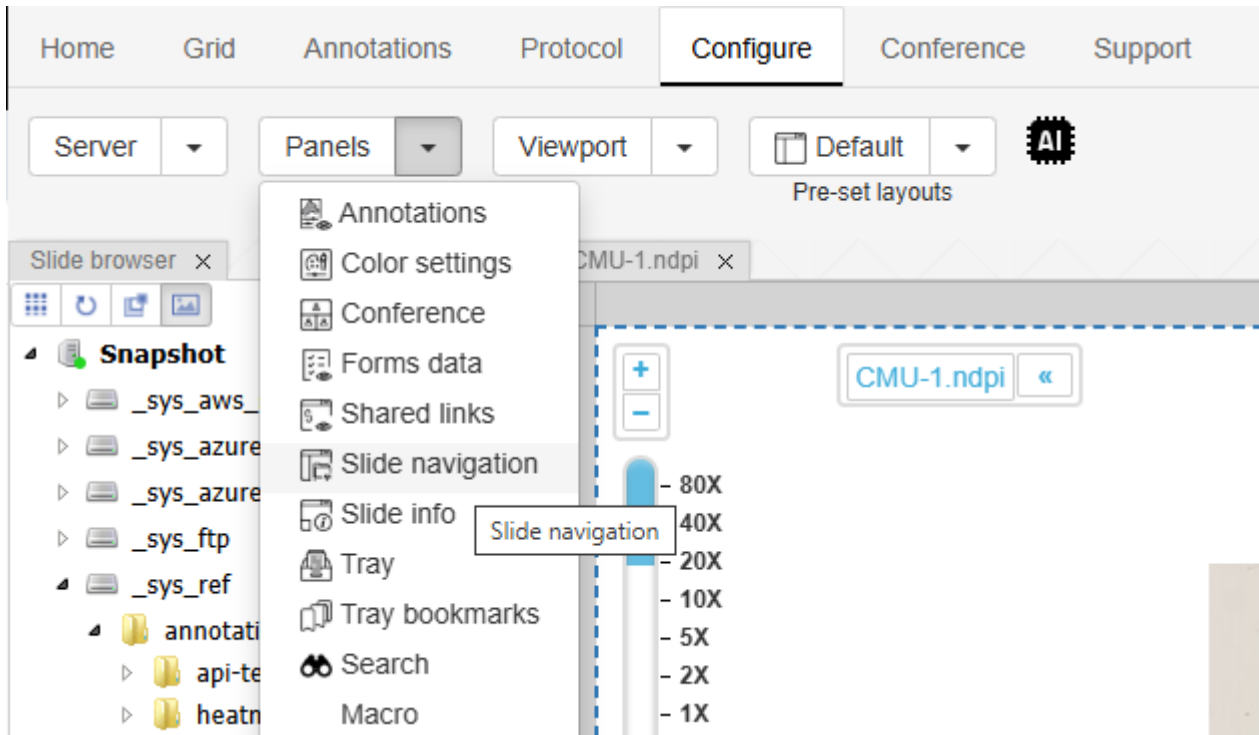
Home Grid Annotations Protocol Configure Conference Support

Server Panels Viewport Default AI

Pre-set layouts

Annotations
Color settings
Conference
Forms data
Shared links
Slide navigation
Slide info
Tray
Tray bookmarks
Search
Macro

Slide navigation

Slide browser ×

CMU-1.ndpi ×

Snapshot
_sys_aws_
_sys_azure
_sys_azure
_sys_ftp
_sys_ref
annotati
api-te
heatn

CMU-1.ndpi «

+
−
80X
40X
20X
10X
5X
2X
1X